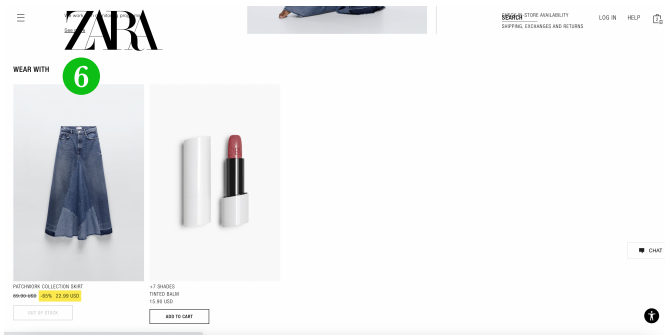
ZARA

SEARCH

CHECK IN-STORE AVAILABILITY

SHIPPING, EXCHANGES AND RETURNS

LOG IN

HELP

0

WEAR WITH

6

PATCHWORK COLLECTION SKIRT

~~69.90 USD~~ -65% 22.99 USD

OUT OF STOCK

+7 SHADES

TINTED BALM

15.90 USD

ADD TO CART

CHAT